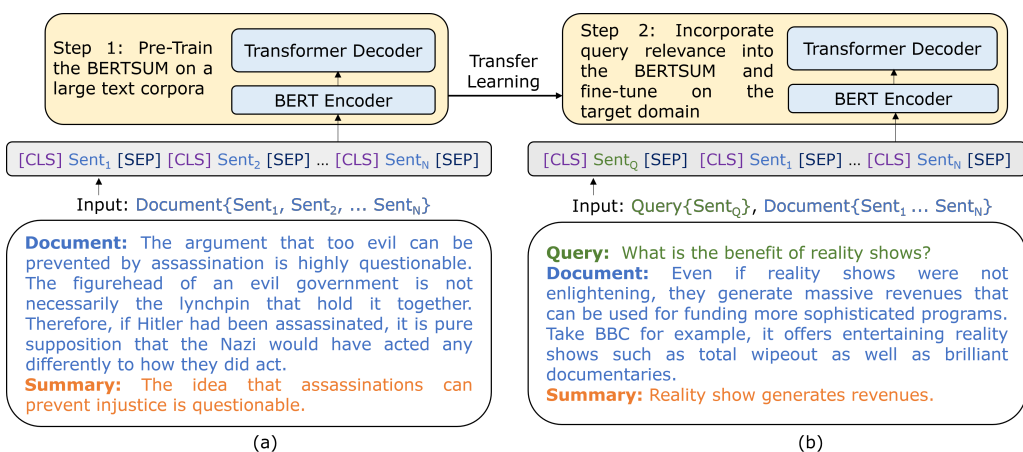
Step 1: Pre-Train the BERTSUM on a large text corpora

Transformer Decoder

BERT Encoder

Transfer Learning

Step 2: Incorporate query relevance into the BERTSUM and fine-tune on the target domain

Transformer Decoder

BERT Encoder

[CLS] Sent$_1$ [SEP] [CLS] Sent$_2$ [SEP] ... [CLS] Sent$_N$ [SEP]

[CLS] Sent$_Q$ [SEP] [CLS] Sent$_1$ [SEP] ... [CLS] Sent$_N$ [SEP]

Input: Document{Sent$_1$, Sent$_2$, ... Sent$_N$}

Input: Query{Sent$_Q$}, Document{Sent$_1$ ... Sent$_N$}

Document: The argument that too evil can be prevented by assassination is highly questionable. The figurehead of an evil government is not necessarily the lynchpin that hold it together. Therefore, if Hitler had been assassinated, it is pure supposition that the Nazi would have acted any differently to how they did act.
Summary: The idea that assassinations can prevent injustice is questionable.

Query: What is the benefit of reality shows?
Document: Even if reality shows were not enlightening, they generate massive revenues that can be used for funding more sophisticated programs. Take BBC for example, it offers entertaining reality shows such as total wipeout as well as brilliant documentaries.
Summary: Reality show generates revenues.

(a)

(b)